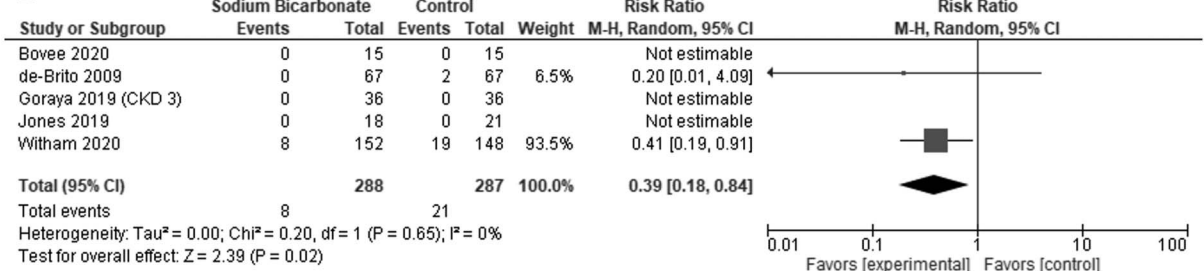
| Study or Subgroup | Sodium Bicarbonate Events | Sodium Bicarbonate Total | Control Events | Control Total | Weight | Risk Ratio M-H, Random, 95% CI |
|---|---|---|---|---|---|---|
| Bovee 2020 | 0 | 15 | 0 | 15 | | Not estimable |
| de-Brito 2009 | 0 | 67 | 2 | 67 | 6.5% | 0.20 [0.01, 4.09] |
| Goraya 2019 (CKD 3) | 0 | 36 | 0 | 36 | | Not estimable |
| Jones 2019 | 0 | 18 | 0 | 21 | | Not estimable |
| Witham 2020 | 8 | 152 | 19 | 148 | 93.5% | 0.41 [0.19, 0.91] |
| **Total (95% CI)** | | **288** | | **287** | **100.0%** | **0.39 [0.18, 0.84]** |
| Total events | 8 | | 21 | | | |

Heterogeneity: Tau² = 0.00; Chi² = 0.20, df = 1 (P = 0.65); I² = 0%
Test for overall effect: Z = 2.39 (P = 0.02)

Risk Ratio
M-H, Random, 95% CI

0.01 0.1 1 10 100
Favors [experimental] Favors [control]